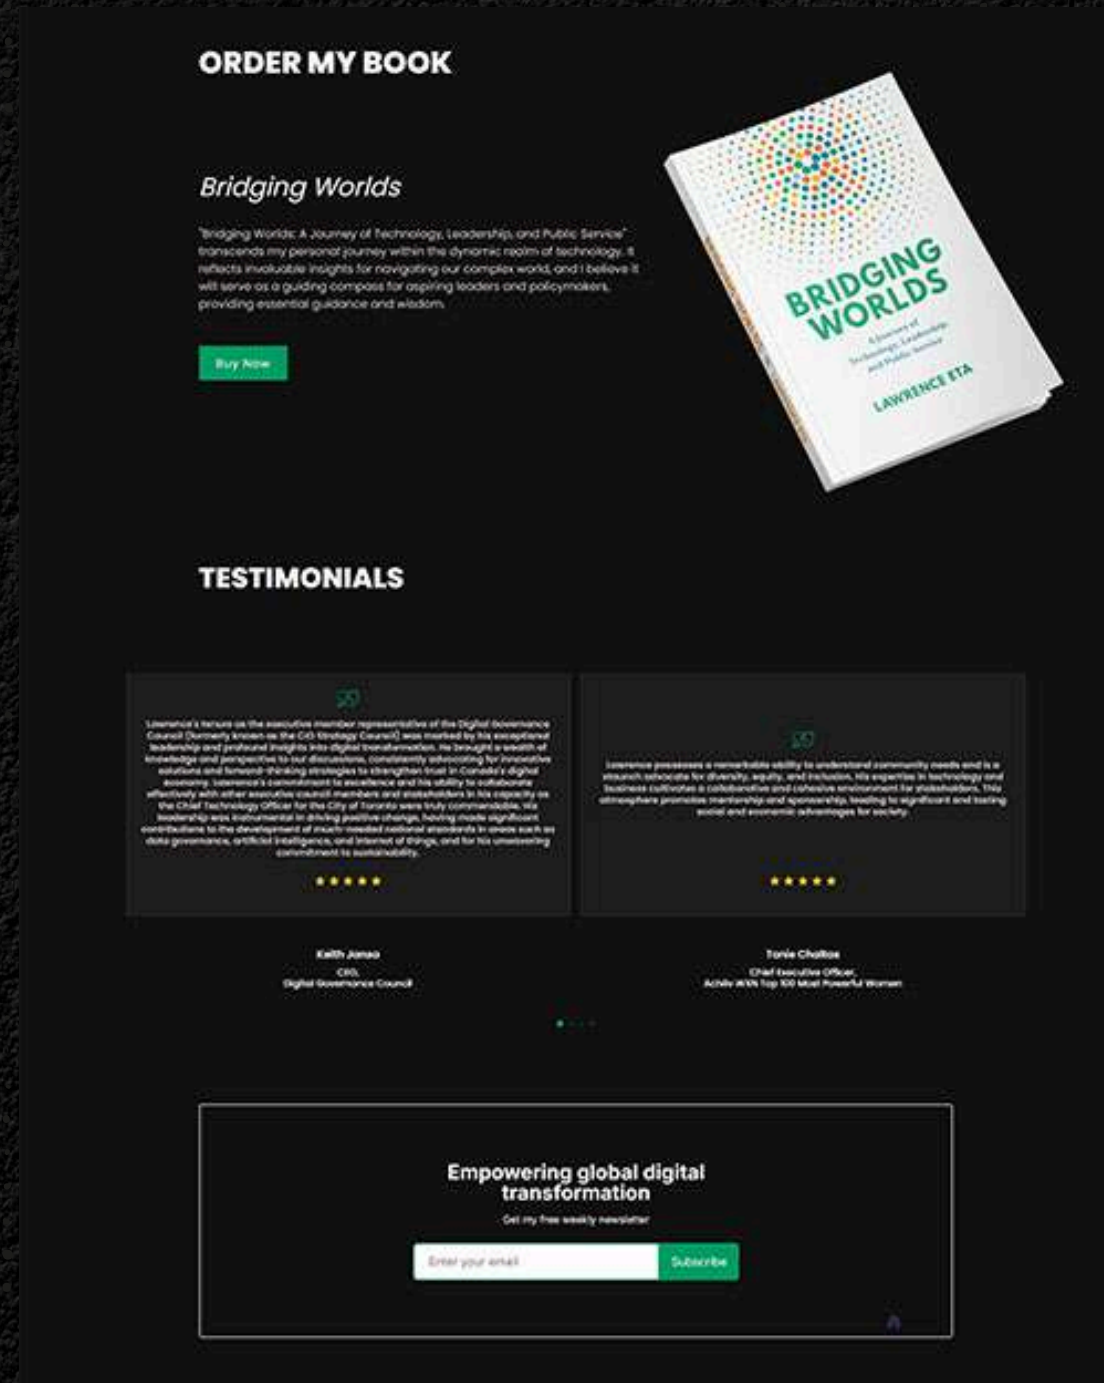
ORDER MY BOOK

Bridging Worlds

"Bridging Worlds: A Journey of Technology, Leadership, and Public Service" transcends my personal journey within the dynamic realm of technology. It reflects invaluable insights for navigating our complex world, and I believe it will serve as a guiding compass for aspiring leaders and policymakers, providing essential guidance and wisdom.

Buy Now

BRIDGING WORLDS

A Journey of Technology, Leadership, and Public Service

LAWRENCE ETA

TESTIMONIALS

Lawrence's tenure as the executive member representative of the Digital Governance Council (formerly known as the CIO Strategy Council) was marked by his exceptional leadership and profound insights into digital transformation. He brought a wealth of knowledge and perspective to our discussions, consistently advocating for innovative solutions and forward-thinking strategies to strengthen trust in Canada's digital economy. Lawrence's commitment to excellence and his ability to collaborate effectively with other executive council members and stakeholders in his capacity as the Chief Technology Officer for the City of Toronto were truly commendable. His leadership was instrumental in driving positive change, having made significant contributions to the development of much-needed national standards in areas such as data governance, artificial intelligence, and internet of things, and for his unwavering commitment to sustainability.

★★★★★

Keith Jansa
CEO,
Digital Governance Council

Lawrence possesses a remarkable ability to understand community needs and is a staunch advocate for diversity, equity, and inclusion. His expertise in technology and business cultivates a collaborative and cohesive environment for stakeholders. This atmosphere promotes mentorship and sponsorship, leading to significant and lasting social and economic advantages for society.

★★★★★

Tonie Chaltas
Chief Executive Officer,
Achilx WXN Top 100 Most Powerful Women

Empowering global digital transformation

Get my free weekly newsletter

Enter your email

Subscribe